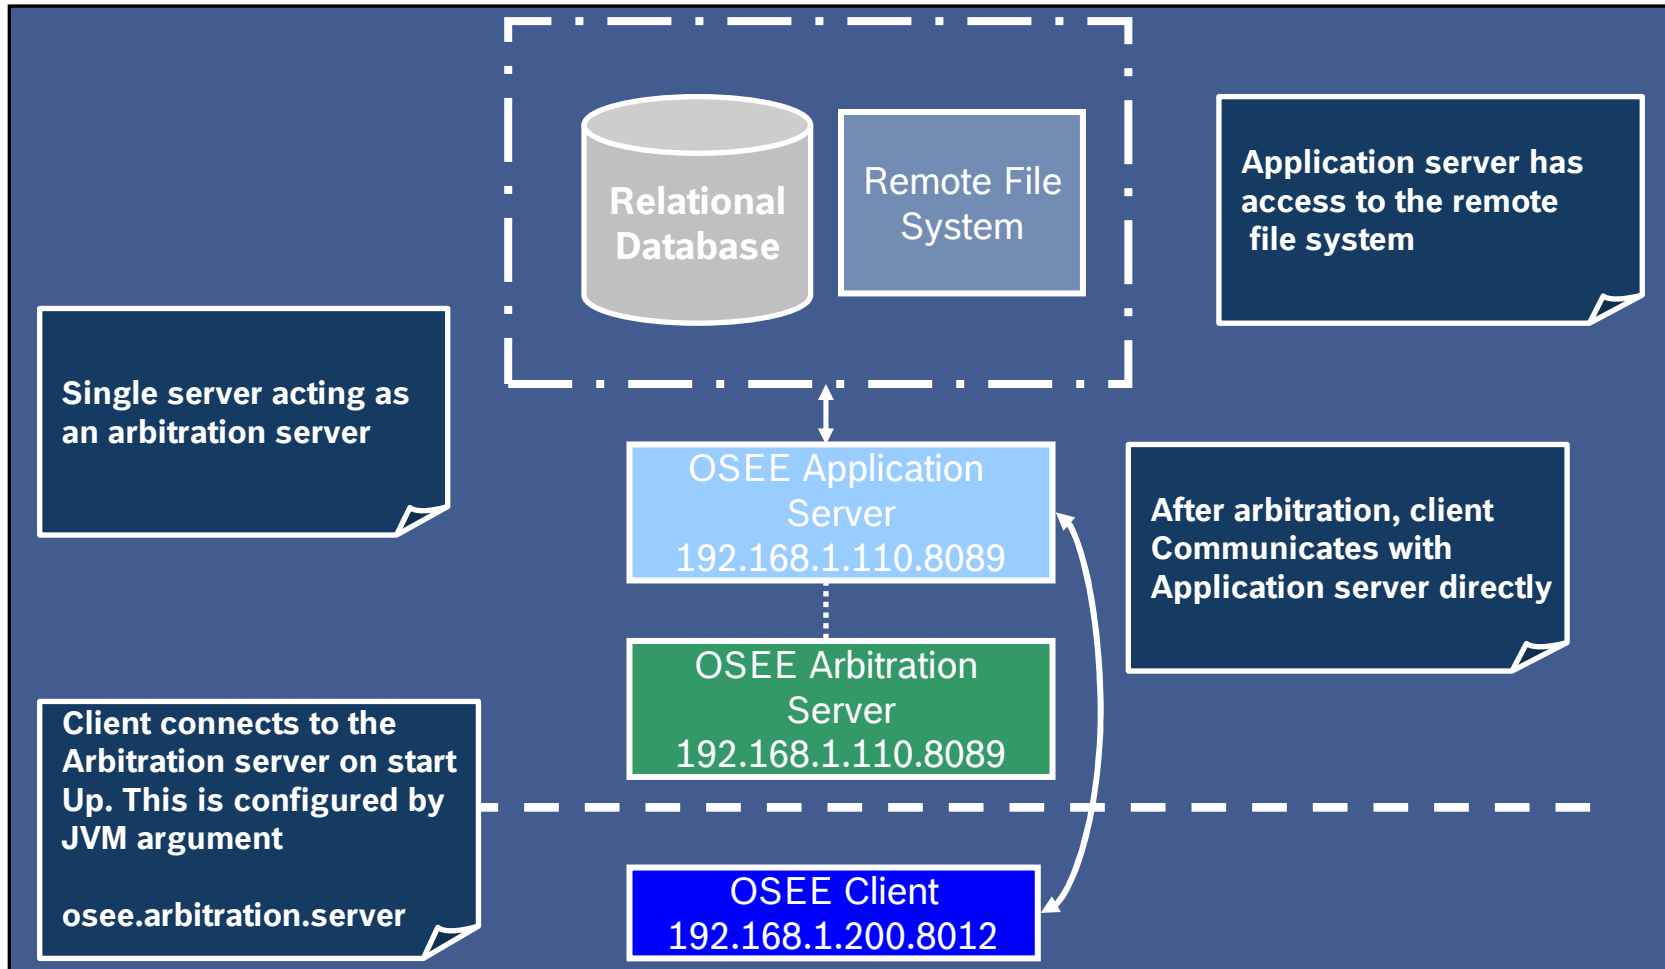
Relational Database

Remote File System

Application server has access to the remote file system

Single server acting as an arbitration server

OSEE Application Server 192.168.1.110.8089

After arbitration, client Communicates with Application server directly

OSEE Arbitration Server 192.168.1.110.8089

Client connects to the Arbitration server on start Up. This is configured by JVM argument

osee.arbitration.server

OSEE Client 192.168.1.200.8012